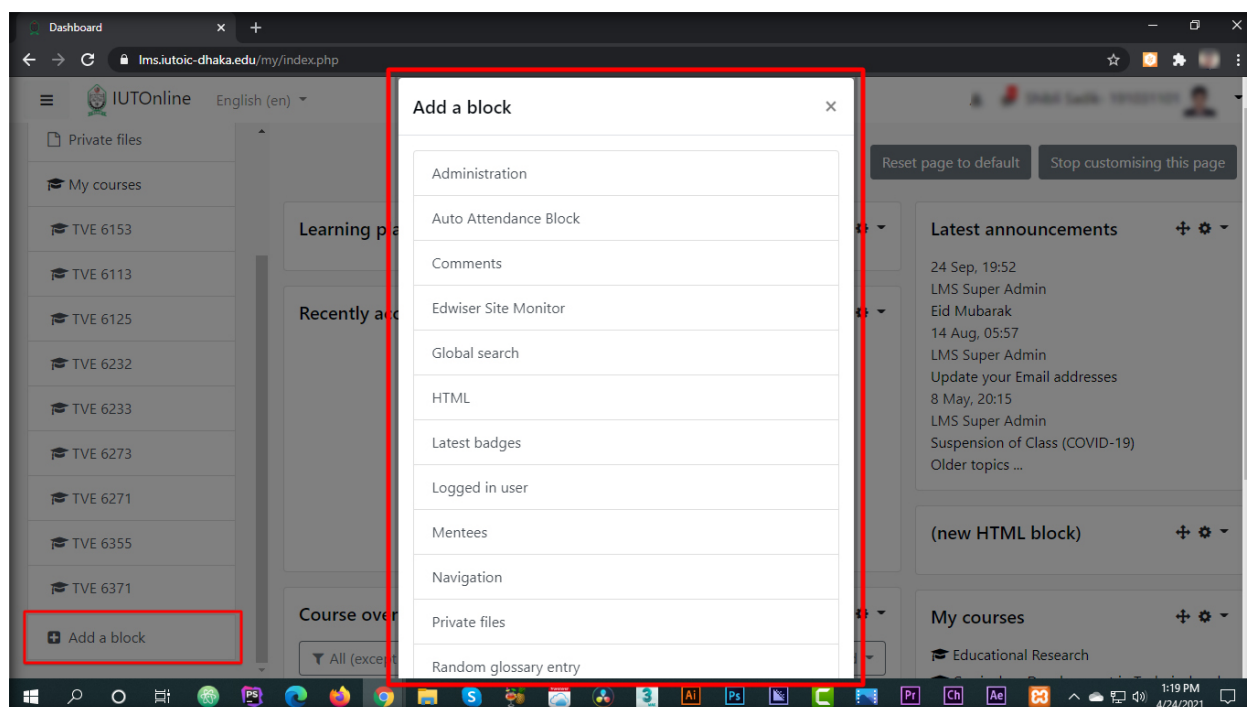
Dashboard
lms.iutoic-dhaka.edu/my/index.php

IUTOnline English (en)

Private files
My courses
TVE 6153
TVE 6113
TVE 6125
TVE 6232
TVE 6233
TVE 6273
TVE 6271
TVE 6355
TVE 6371
Add a block

Learning p
Recently ac
Course over
All (excep

Add a block
Administration
Auto Attendance Block
Comments
Edwiser Site Monitor
Global search
HTML
Latest badges
Logged in user
Mentees
Navigation
Private files
Random glossary entry

Reset page to default
Stop customising this page

Latest announcements
24 Sep, 19:52
LMS Super Admin
Eid Mubarak
14 Aug, 05:57
LMS Super Admin
Update your Email addresses
8 May, 20:15
LMS Super Admin
Suspension of Class (COVID-19)
Older topics ...

(new HTML block)

My courses
Educational Research

1:19 PM
4/24/2021